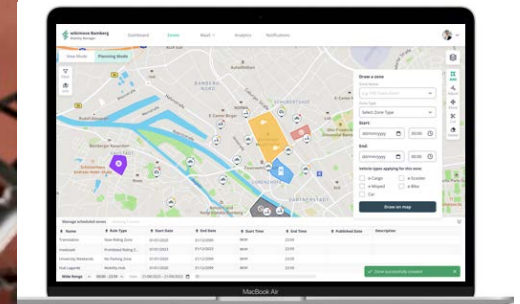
Mobimeo Bamberg
Mobility Manager

Dashboard
Zones
Work
Analytics
Notifications

View Mode
Planning Mode

Draw a zone
Zone Name
Zone Type
Select Zone Type
Start
dd/mm/yyyy
00:00
End
dd/mm/yyyy
00:00
Vehicle types applying for this zone:
e-Cargo
e-Scooter
e-Moped
e-Bike
Car
Draw on map

BAMBERG

Manage scheduled zones

| Name | Rule Type | Start Date | End Date | Start Time | End Time | Published Date | Description |
|---|---|---|---|---|---|---|---|
| Translation | Slow Riding Zone | 01/01/2023 | 07/12/2009 | 9AM | 22:00 | | |
| Innenstadt | Prohibited Riding Z... | 01/01/2023 | 07/12/2009 | 9AM | 22:00 | | |
| University Weekends | No Parking Zone | 01/01/2023 | 07/12/2009 | 9AM | 22:00 | | |
| Fruit Legends | Mobility Hub | 01/01/2023 | 07/12/2009 | 9AM | 22:00 | | |

Zone successfully created

MacBook Air